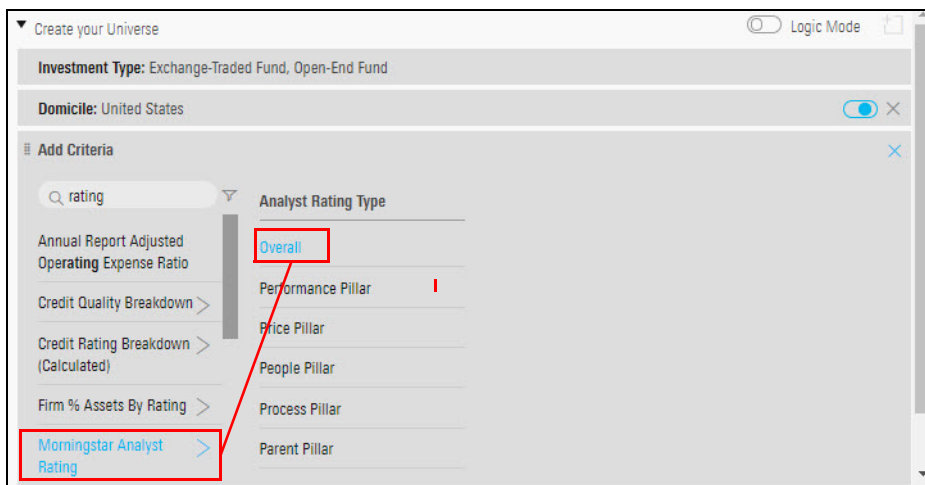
Create your Universe

Logic Mode

Investment Type: Exchange-Traded Fund, Open-End Fund

Domicile: United States

Add Criteria

rating

Annual Report Adjusted Operating Expense Ratio

Credit Quality Breakdown

Credit Rating Breakdown (Calculated)

Firm % Assets By Rating

Morningstar Analyst Rating

Analyst Rating Type

Overall

Performance Pillar

Price Pillar

People Pillar

Process Pillar

Parent Pillar